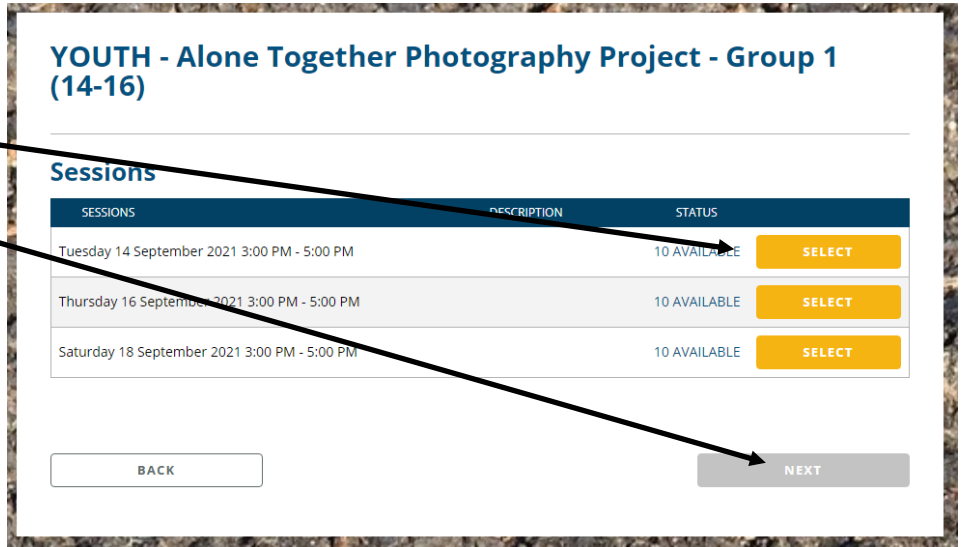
YOUTH - Alone Together Photography Project - Group 1 (14-16)

Sessions

| SESSIONS | DESCRIPTION | STATUS | |
|---|---|---|---|
| Tuesday 14 September 2021 3:00 PM - 5:00 PM | | 10 AVAILABLE | SELECT |
| Thursday 16 September 2021 3:00 PM - 5:00 PM | | 10 AVAILABLE | SELECT |
| Saturday 18 September 2021 3:00 PM - 5:00 PM | | 10 AVAILABLE | SELECT |

BACK

NEXT